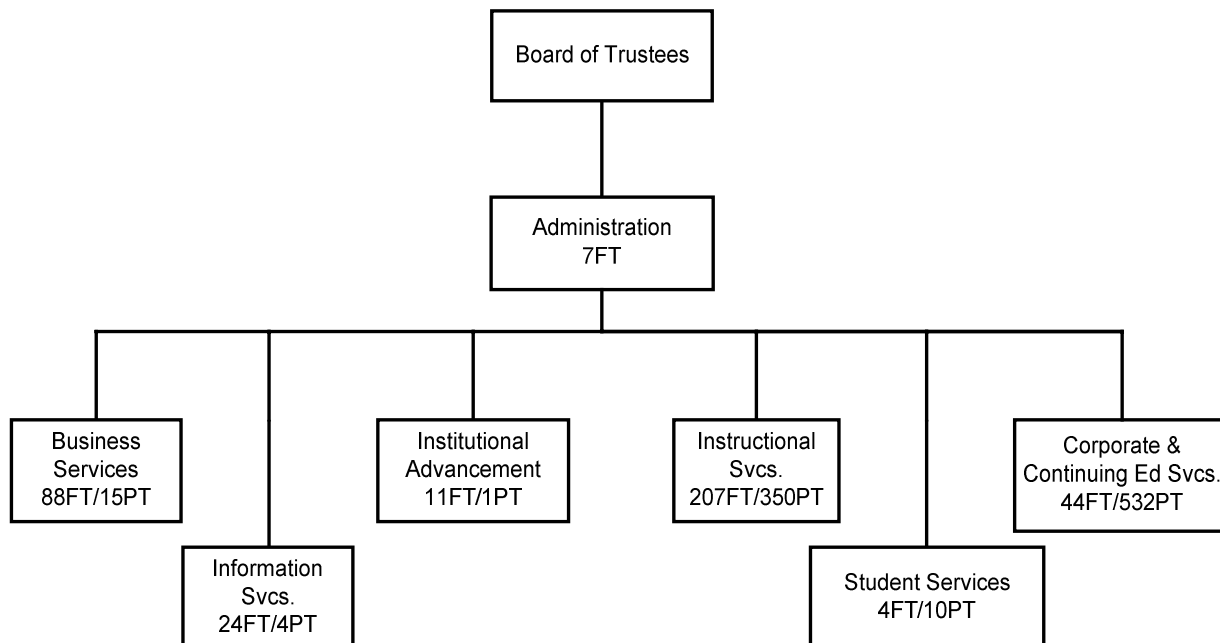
Board of Trustees

Administration
7FT

Business Services
88FT/15PT

Information Svcs.
24FT/4PT

Institutional Advancement
11FT/1PT

Instructional Svcs.
207FT/350PT

Student Services
4FT/10PT

Corporate & Continuing Ed Svcs.
44FT/532PT